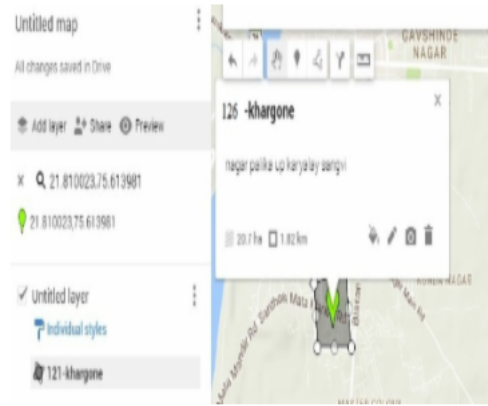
Untitled map

All changes saved in Drive

Add layer Share Preview

× 21.810023,75.613981

21.810023,75.613981

Untitled layer

Individual styles

121-khargone

GAVSHINDE NAGAR

126 -khargone

nagar palika up karyalay sangvi

20.7 ha 1.82 km

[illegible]